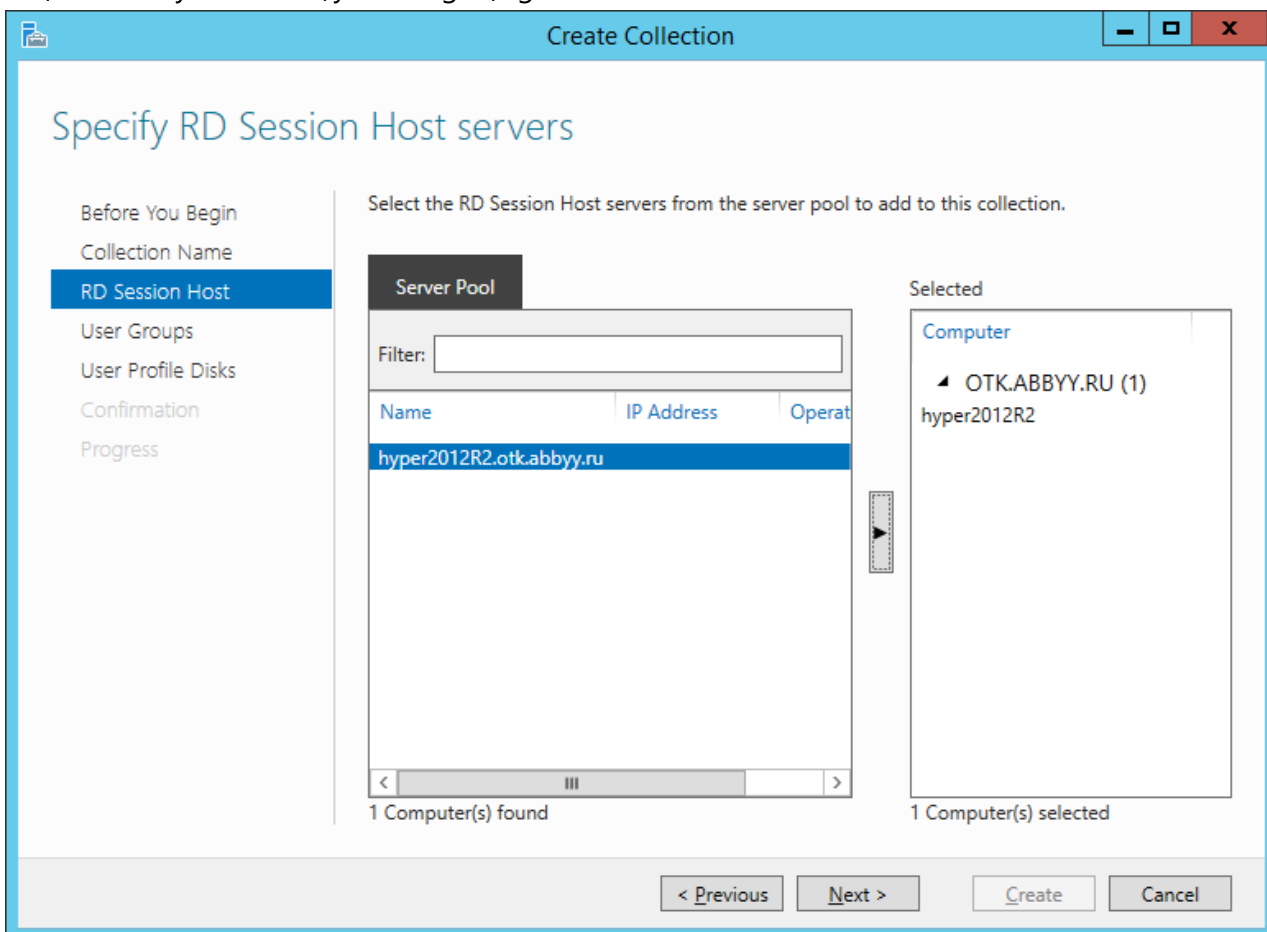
Create Collection

Specify RD Session Host servers

Before You Begin
Collection Name
RD Session Host
User Groups
User Profile Disks
Confirmation
Progress

Select the RD Session Host servers from the server pool to add to this collection.

Server Pool

Filter:

| Name | IP Address | Operat |
|---|---|---|
| hyper2012R2.otk.abbyy.ru | | |

1 Computer(s) found

Selected

Computer
OTK.ABBYY.RU (1)
hyper2012R2

1 Computer(s) selected

< Previous
Next >
Create
Cancel